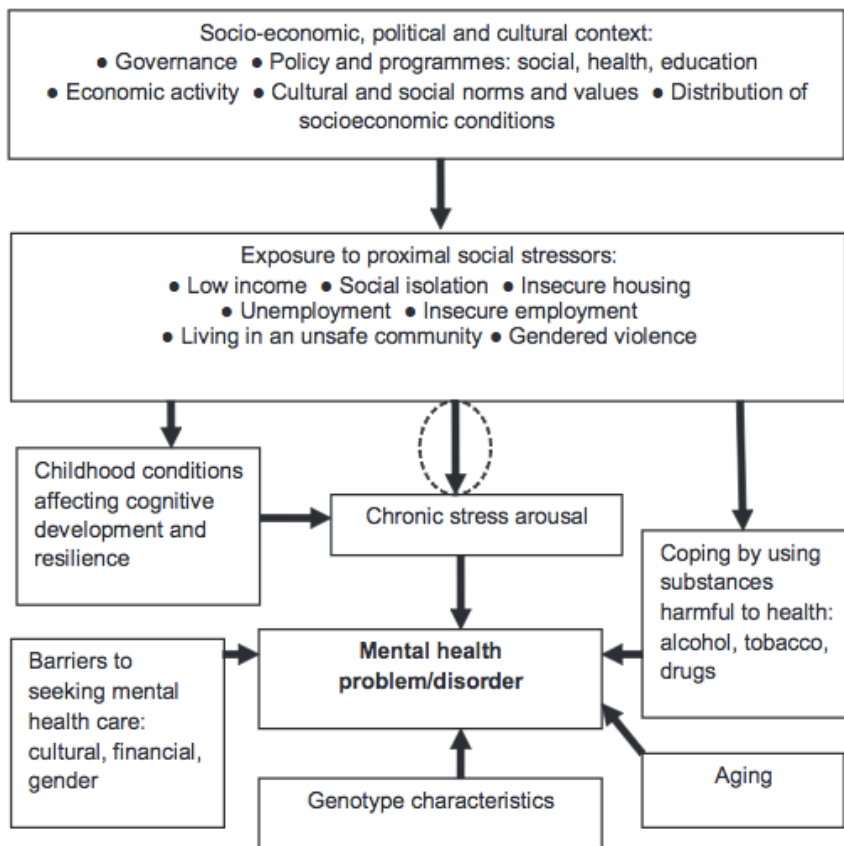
Socio-economic, political and cultural context:
• Governance • Policy and programmes: social, health, education
• Economic activity • Cultural and social norms and values • Distribution of socioeconomic conditions

Exposure to proximal social stressors:
• Low income • Social isolation • Insecure housing
• Unemployment • Insecure employment
• Living in an unsafe community • Gendered violence

Childhood conditions affecting cognitive development and resilience

Chronic stress arousal

Coping by using substances harmful to health: alcohol, tobacco, drugs

Barriers to seeking mental health care: cultural, financial, gender

Mental health problem/disorder

Aging

Genotype characteristics